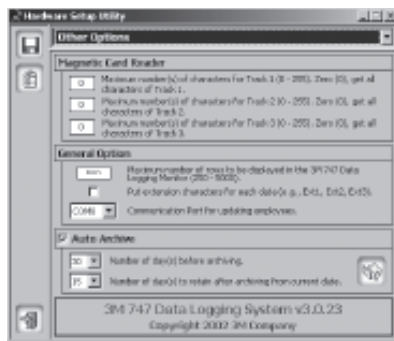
Hardware Setup Utility

Other Options

Magnetic Card Reader

0 Maximum number(s) of characters for Track 1 (0 - 255). Zero (0), get all characters of Track 1.

0 Maximum number(s) of characters for Track 2 (0 - 255). Zero (0), get all characters of Track 2.

0 Maximum number(s) of characters for Track 3 (0 - 255). Zero (0), get all characters of Track 3.

General Option

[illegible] Maximum number of rows to be displayed in the 3M 747 Data Logging Monitor (250 - 5000).

Put extension characters for each data (e.g., Ext1, Ext2, Ext3).

COM1 Communication Port for updating employees.

Auto Archive

30 Number of day(s) before archiving.

15 Number of day(s) to retain after archiving from current date.

3M 747 Data Logging System v3.0.23
Copyright 2002 3M Company